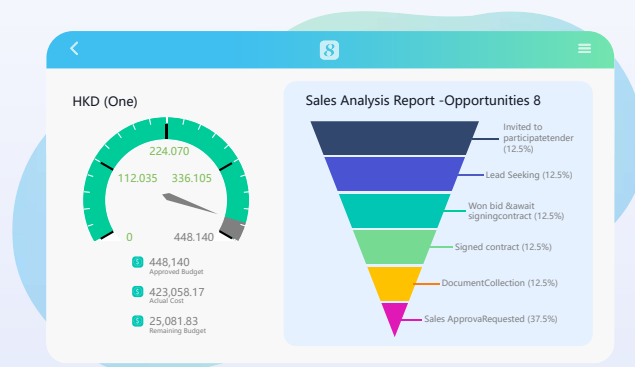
<

8

HKD (One)

224.070
112.035
336.105
0
448.140

$ 448,140
Approved Budget

$ 423,058.17
Actual Cost

$ 25,081.83
Remaining Budget

Sales Analysis Report -Opportunities 8

Invited to participatetender (12.5%)

Lead Seeking (12.5%)

Won bid &await signingcontract (12.5%)

Signed contract (12.5%)

DocumentCollection (12.5%)

Sales ApprovaRequested (37.5%)